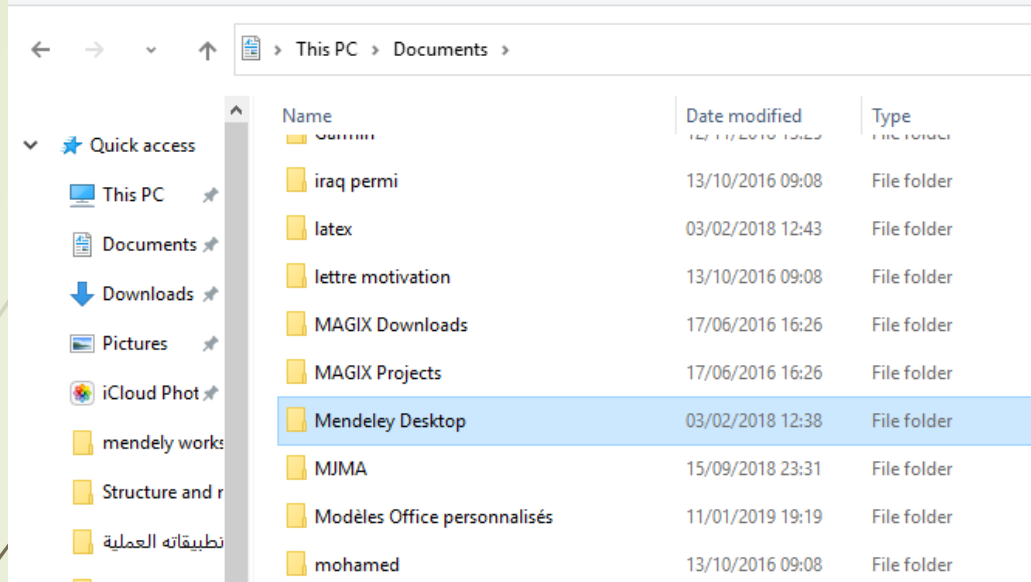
This PC › Documents ›

Quick access
This PC
Documents
Downloads
Pictures
iCloud Phot
mendely works
Structure and r
تطبيقاته العملية

| Name | Date modified | Type |
|---|---|---|
| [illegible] | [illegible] | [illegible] |
| iraq permi | 13/10/2016 09:08 | File folder |
| latex | 03/02/2018 12:43 | File folder |
| lettre motivation | 13/10/2016 09:08 | File folder |
| MAGIX Downloads | 17/06/2016 16:26 | File folder |
| MAGIX Projects | 17/06/2016 16:26 | File folder |
| Mendeley Desktop | 03/02/2018 12:38 | File folder |
| MJMA | 15/09/2018 23:31 | File folder |
| Modèles Office personnalisés | 11/01/2019 19:19 | File folder |
| mohamed | 13/10/2016 09:08 | File folder |